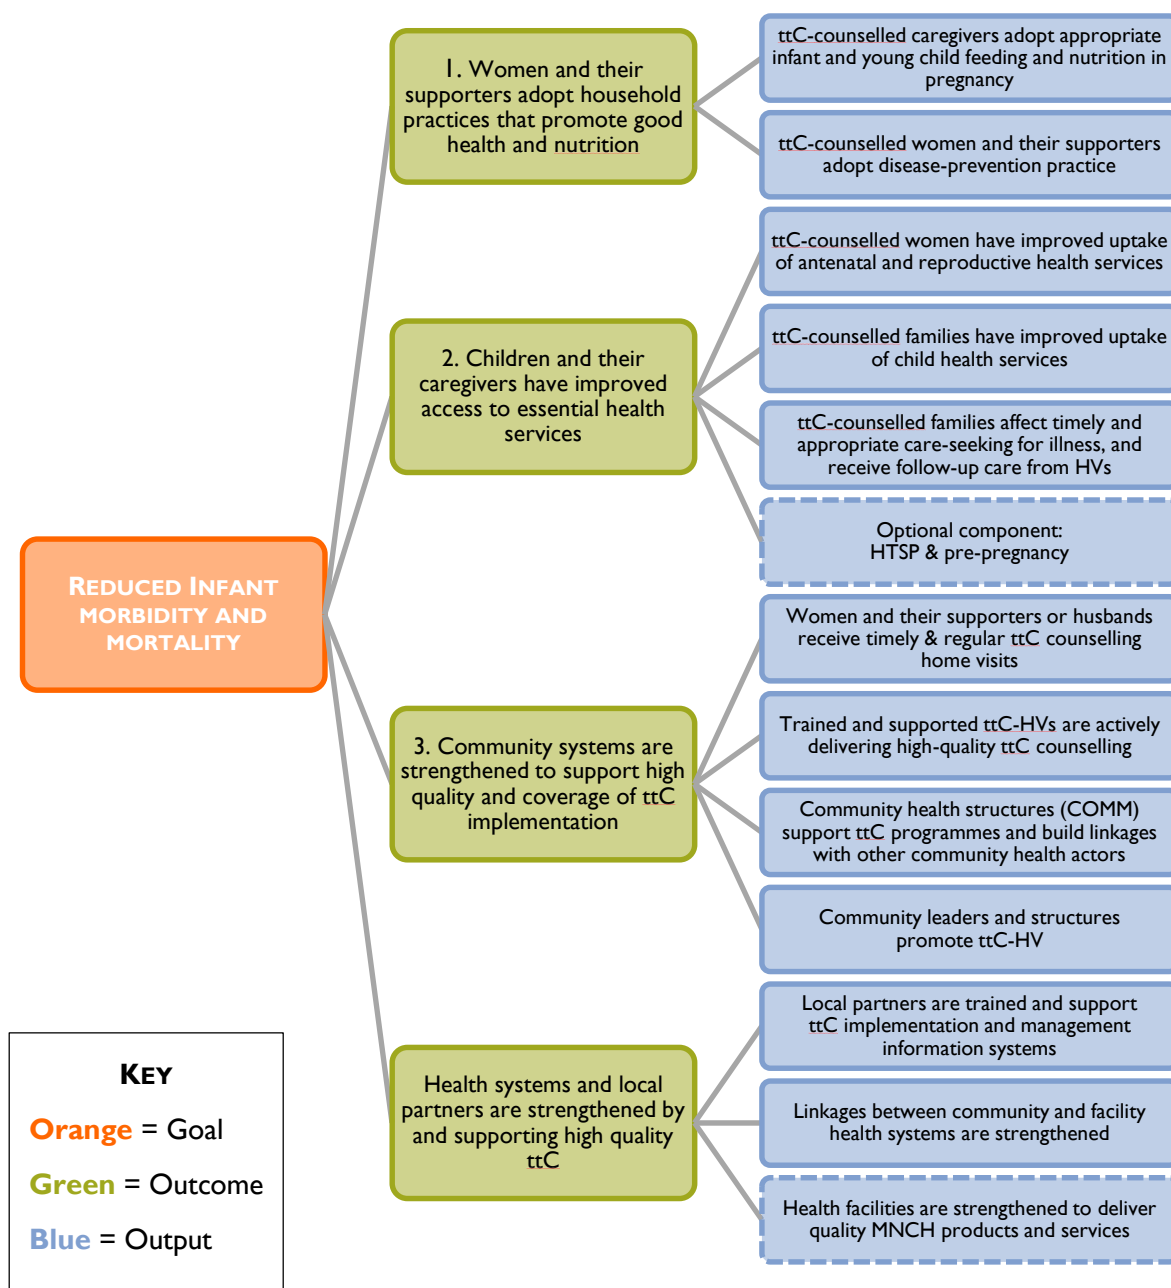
REDUCED INFANT MORBIDITY AND MORTALITY

1. Women and their supporters adopt household practices that promote good health and nutrition

ttC-counselled caregivers adopt appropriate infant and young child feeding and nutrition in pregnancy

ttC-counselled women and their supporters adopt disease-prevention practice

2. Children and their caregivers have improved access to essential health services

ttC-counselled women have improved uptake of antenatal and reproductive health services

ttC-counselled families have improved uptake of child health services

ttC-counselled families affect timely and appropriate care-seeking for illness, and receive follow-up care from HVs

Optional component: HTSP & pre-pregnancy

3. Community systems are strengthened to support high quality and coverage of ttC implementation

Women and their supporters or husbands receive timely & regular ttC counselling home visits

Trained and supported ttC-HVs are actively delivering high-quality ttC counselling

Community health structures (COMM) support ttC programmes and build linkages with other community health actors

Community leaders and structures promote ttC-HV

Health systems and local partners are strengthened by and supporting high quality ttC

Local partners are trained and support ttC implementation and management information systems

Linkages between community and facility health systems are strengthened

Health facilities are strengthened to deliver quality MNCH products and services

KEY
Orange = Goal
Green = Outcome
Blue = Output